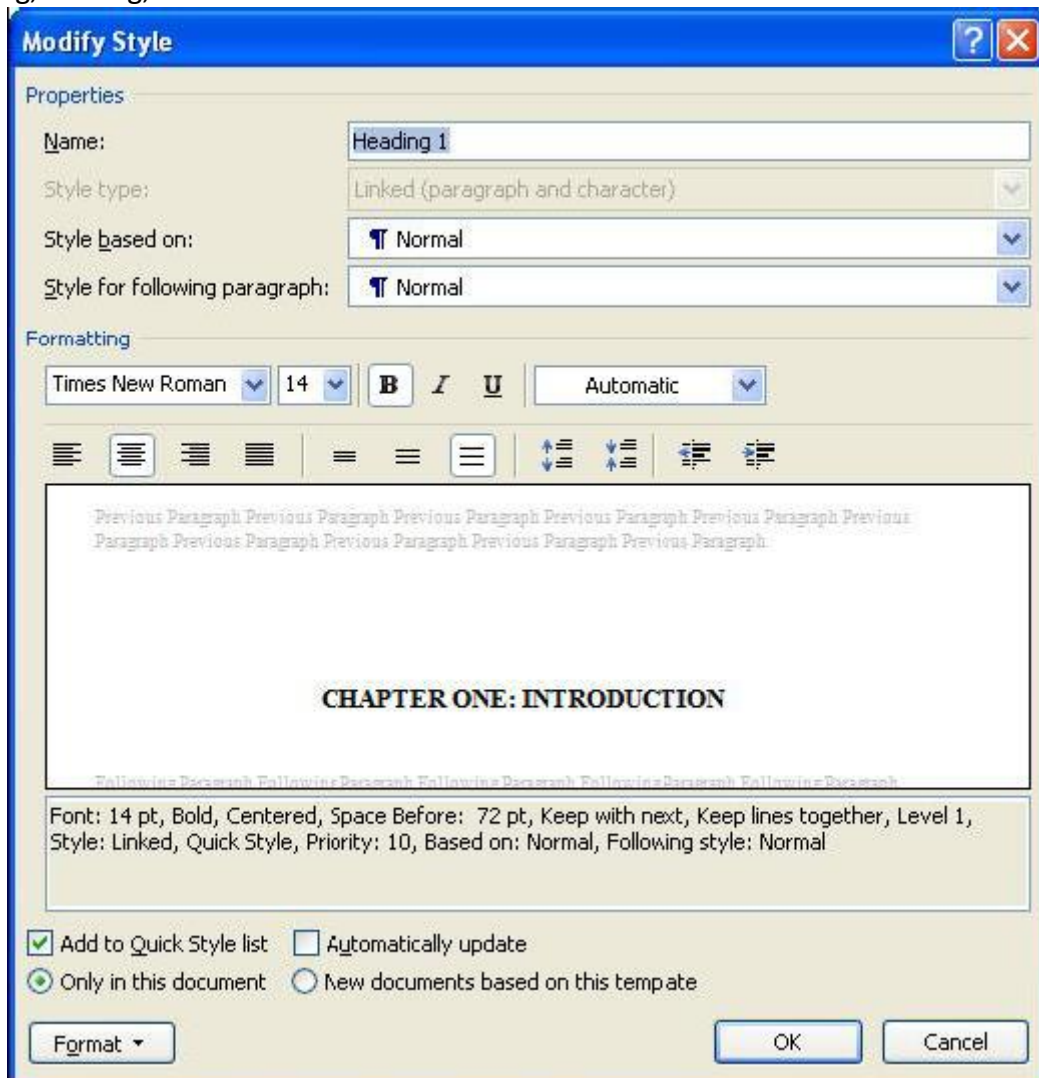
g, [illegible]

Modify Style

Properties

Name: Heading 1

Style type: Linked (paragraph and character)

Style based on: ¶ Normal

Style for following paragraph: ¶ Normal

Formatting

Times New Roman 14 B I U Automatic

Previous Paragraph Previous Paragraph Previous Paragraph Previous Paragraph Previous Paragraph Previous Paragraph Previous Paragraph Previous Paragraph Previous Paragraph Previous Paragraph

CHAPTER ONE: INTRODUCTION

Following Paragraph Following Paragraph Following Paragraph Following Paragraph Following Paragraph

Font: 14 pt, Bold, Centered, Space Before: 72 pt, Keep with next, Keep lines together, Level 1, Style: Linked, Quick Style, Priority: 10, Based on: Normal, Following style: Normal

Add to Quick Style list Automatically update

Only in this document New documents based on this tempate

Format OK Cancel